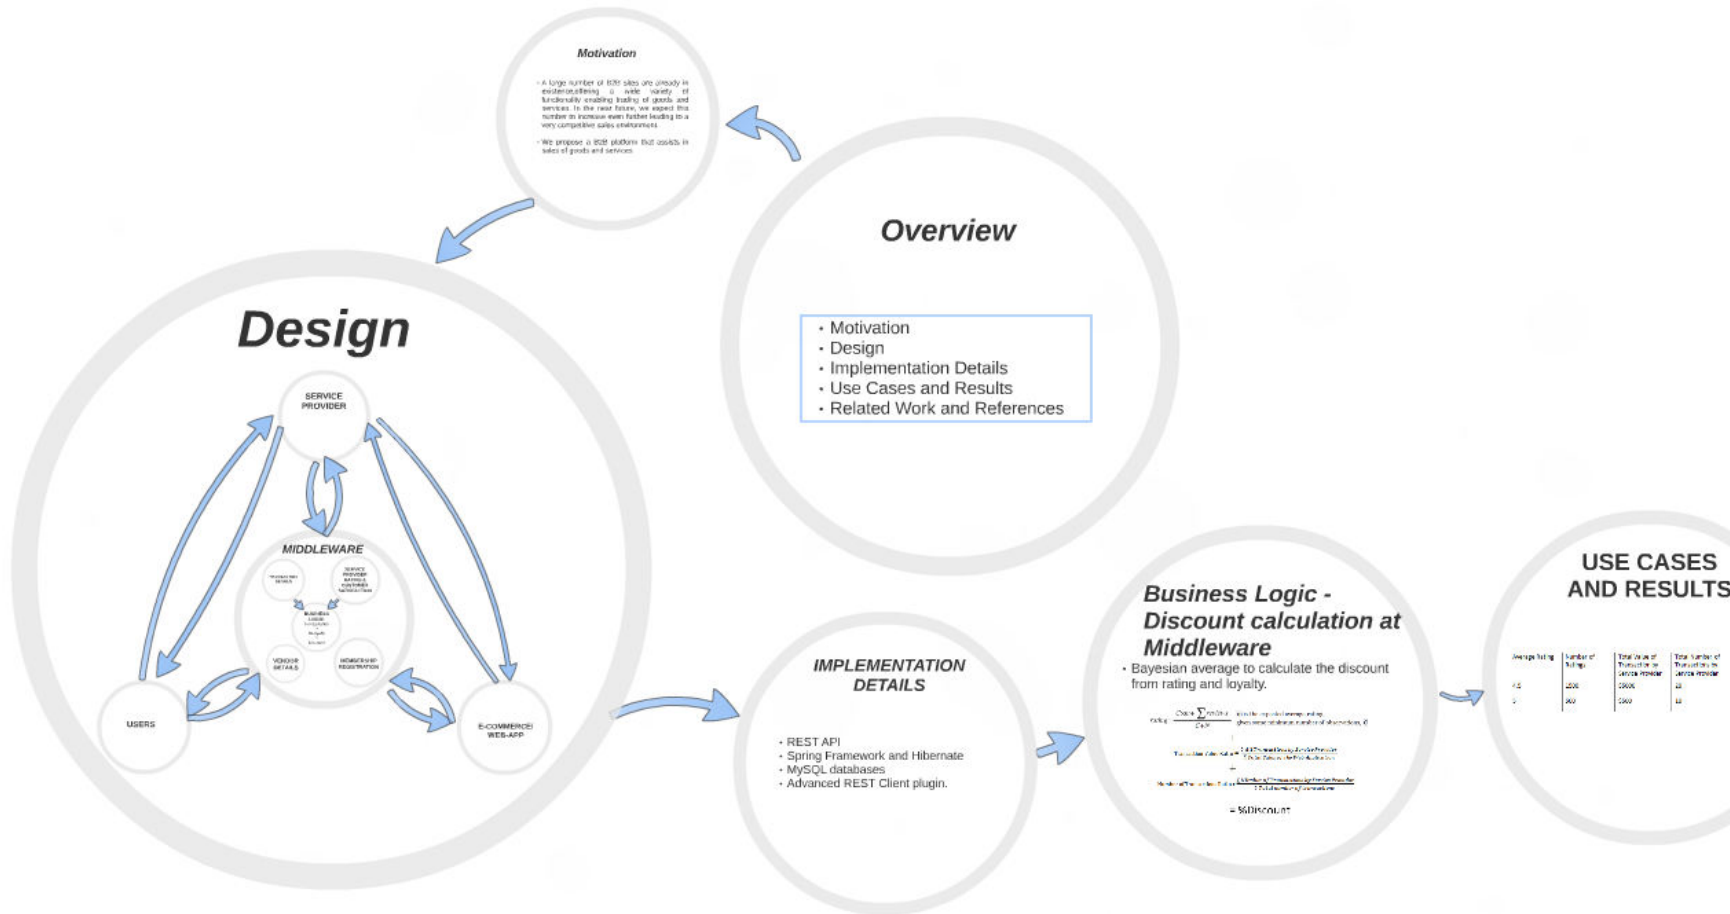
Motivation

• A large number of B2B sites are already in existence,offering a wide variety of functionality enabling trading of goods and services. In the near future, we expect this number to increase even further leading to a very competitive sales environment.

• We propose a B2B platform that assists in sales of goods and services.

Overview

• Motivation
• Design
• Implementation Details
• Use Cases and Results
• Related Work and References

Design

SERVICE PROVIDER

MIDDLEWARE

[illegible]

SERVICE PROVIDER RATINGS & CUSTOMER SATISFACTION

BUSINESS LOGIC

VENDOR DETAILS

MEMBERSHIP REGISTRATION

USERS

E-COMMERCE WEB-APP

IMPLEMENTATION DETAILS

• REST API
• Spring Framework and Hibernate
• MySQL databases
• Advanced REST Client plugin.

Business Logic - Discount calculation at Middleware

• Bayesian average to calculate the discount from rating and loyalty.

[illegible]

= %Discount

USE CASES AND RESULTS

| Average Rating | Number of Ratings | Total Value of Transaction to Service Provider | Total Number of Transactions to Service Provider |
|---|---|---|---|
| 4.5 | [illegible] | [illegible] | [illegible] |
| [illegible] | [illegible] | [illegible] | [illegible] |